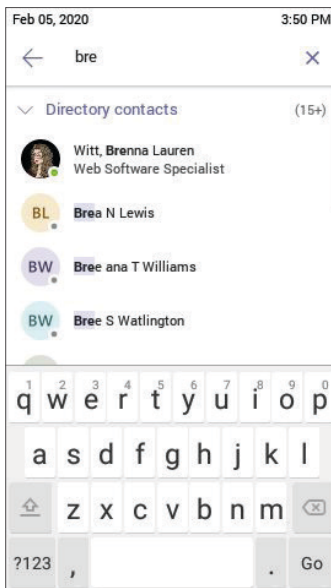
Feb 05, 2020 3:50 PM

bre

Directory contacts (15+)

Witt, Brenna Lauren
Web Software Specialist

BL Brea N Lewis

BW Bree ana T Williams

BW Bree S Watlington

1 q 2 w 3 e 4 r 5 t 6 y 7 u 8 i 9 o 0 p

a s d f g h j k l

z x c v b n m

?123 , . Go